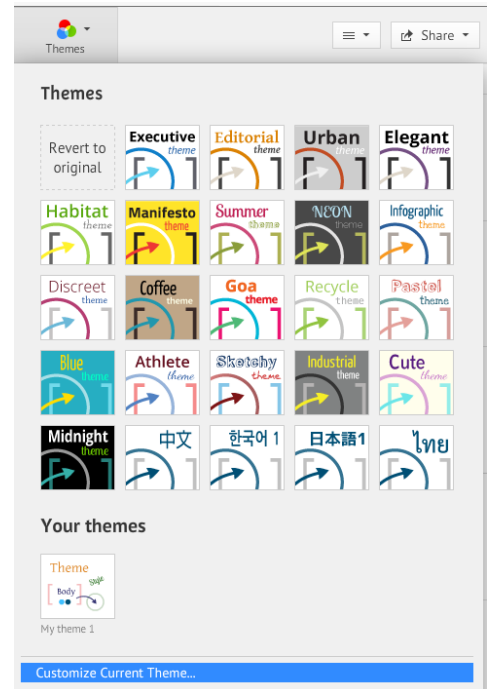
Themes

Share

Themes

Revert to original

Executive theme

Editorial theme

Urban theme

Elegant theme

Habitat theme

Manifesto theme

Summer theme

NEON theme

Infographic theme

Discreet theme

Coffee theme

Goa theme

Recycle theme

Pastel theme

Blue theme

Athlete theme

Sketchy theme

Industrial theme

Cute theme

Midnight theme

中文

한국어 1

日本語1

ไทย

Your themes

Theme Body Style

My theme 1

Customize Current Theme...